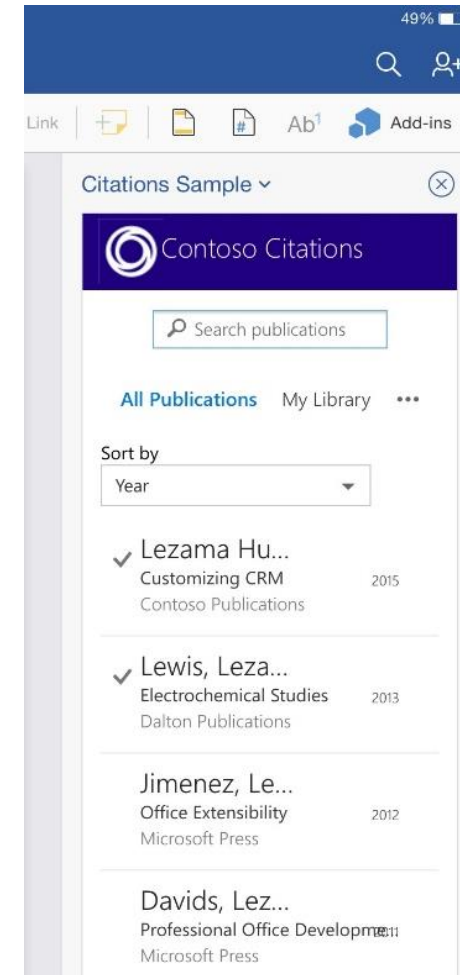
49%

Link Ab$^1$ Add-ins

Citations Sample

Contoso Citations

Search publications

All Publications My Library •••

Sort by
Year

Lezama Hu...
Customizing CRM 2015
Contoso Publications

Lewis, Leza...
Electrochemical Studies 2013
Dalton Publications

Jimenez, Le...
Office Extensibility 2012
Microsoft Press

Davids, Lez...
Professional Office Developme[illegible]
Microsoft Press